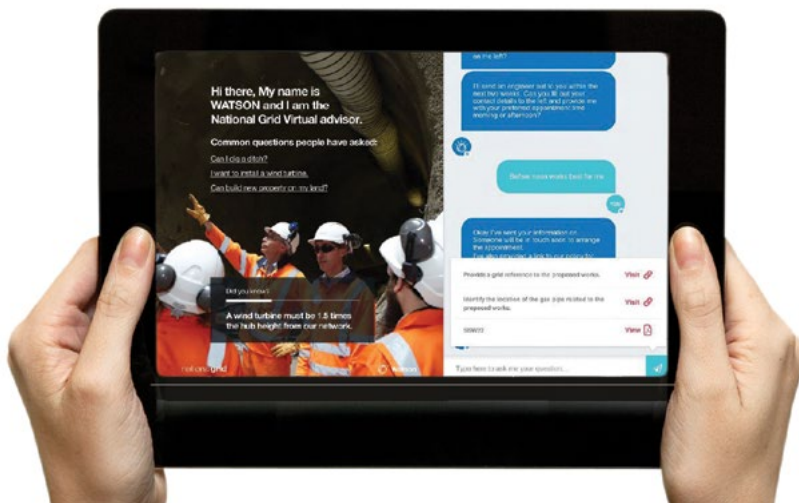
Hi there, My name is WATSON and I am the National Grid Virtual advisor.

Common questions people have asked:

Can I dig a ditch?

I want to install a wind turbine.

Can I build new property on my land?

Did you know?

A wind turbine must be 1.5 times the hub height from our network.

national grid

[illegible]

as the left?

I'll send an engineer out to you within the next two weeks. Can you fill out your contact details to the left and provide me with your preferred appointment time (morning or afternoon)?

Before noon works best for me.

Okay I've sent your information on. Someone will be in touch soon to arrange the appointment. I've also attached a link to our policy for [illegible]

Provide a grid reference to the proposed works. Visit

Identify the location of the gas pipe related to the proposed works. Visit

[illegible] View

Type here to ask me your question...